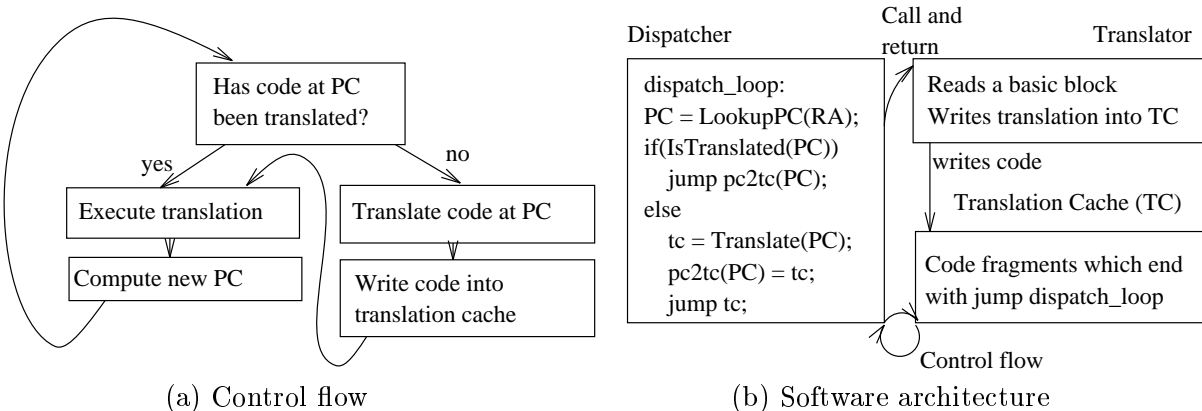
Has code at PC been translated?

yes

no

Execute translation

Compute new PC

Translate code at PC

Write code into translation cache

(a) Control flow

Dispatcher

Call and return

Translator

dispatch_loop:
PC = LookupPC(RA);
if(IsTranslated(PC))
jump pc2tc(PC);
else
tc = Translate(PC);
pc2tc(PC) = tc;
jump tc;

Reads a basic block
Writes translation into TC

writes code

Translation Cache (TC)

Code fragments which end with jump dispatch_loop

Control flow

(b) Software architecture